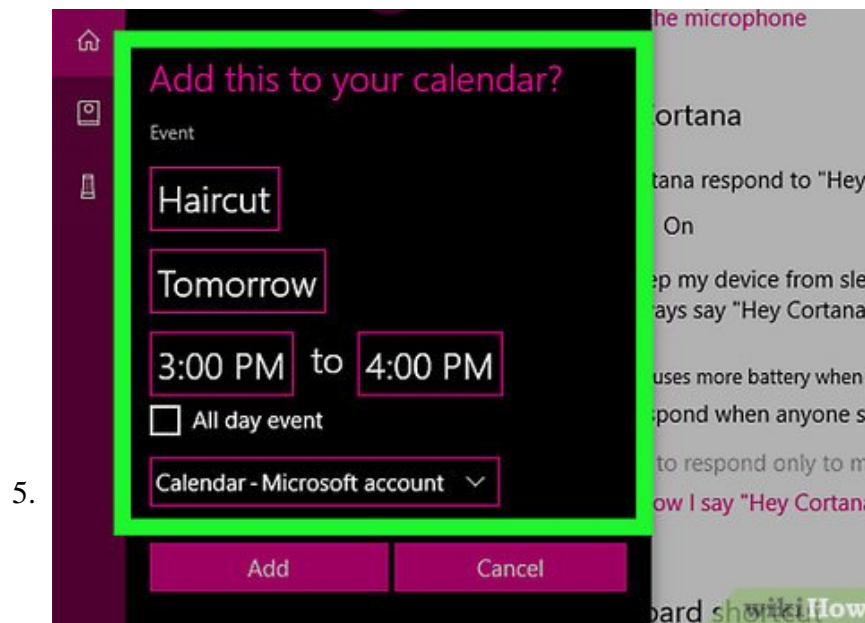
5.

Add this to your calendar?

Event

Haircut

Tomorrow

3:00 PM to 4:00 PM

All day event

Calendar - Microsoft account

Add

Cancel

he microphone

ortana

tana respond to "Hey

On

ep my device from sle

ays say "Hey Cortana

uses more battery when

pond when anyone s

to respond only to m

ow I say "Hey Cortan

oard sh

wikiHow